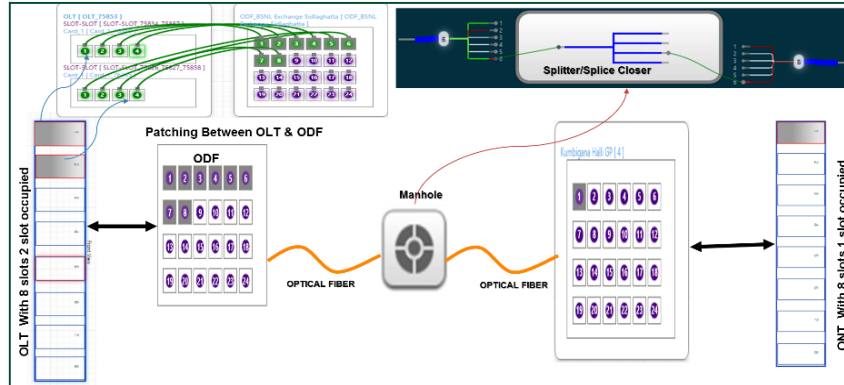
OLT [ OLT_75853 ]
SLOT-SLOT [ SLOT-SLOT_75854_75857 ]
Card_1 [ Card_1 ]

1 2 3 4

SLOT-SLOT [ SLOT-SLOT_75855_75858 ]
Card_2 [ Card_2 ]

1 2 3 4

ODF_BSNL Exchange Sidlaghatta [ ODF_BSNL Exchange Sidlaghatta ]

1 2 3 4 5 6
7 8 9 10 11 12
13 14 15 16 17 18
19 20 21 22 23 24

6

1
2
3
4
5
6

Splitter/Splice Closer

1
2
3
4
5
6

8

Patching Between OLT & ODF

ODF

1 2 3 4 5 6
7 8 9 10 11 12
13 14 15 16 17 18
19 20 21 22 23 24

OLT With 8 slots 2 slot occupied

Manhole

OPTICAL FIBER

OPTICAL FIBER

Kumbigana Halli GP [ 4 ]

1 2 3 4 5 6
7 8 9 10 11 12
13 14 15 16 17 18
19 20 21 22 23 24

ONT With 8 slots 1 slot occupied